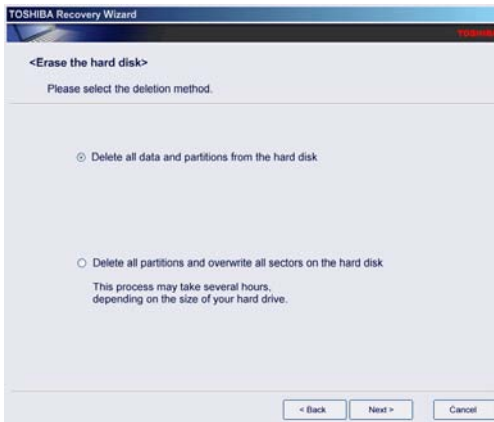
TOSHIBA Recovery Wizard

TOSHIBA

<Erase the hard disk>

Please select the deletion method.

Delete all data and partitions from the hard disk

Delete all partitions and overwrite all sectors on the hard disk

This process may take several hours, depending on the size of your hard drive.

< Back

Next >

Cancel